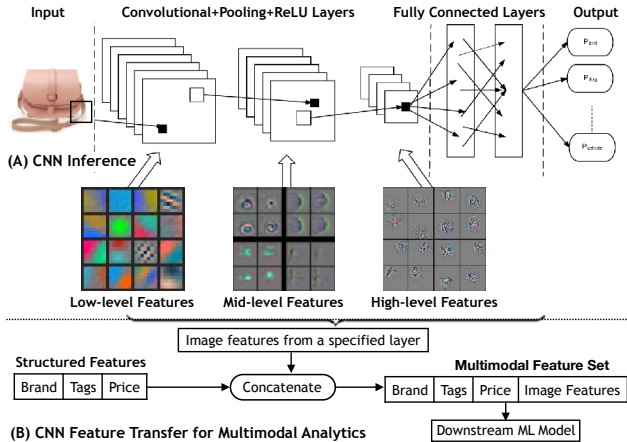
Input

Convolutional+Pooling+ReLU Layers

Fully Connected Layers

Output

$P_{bird}$

$P_{dog}$

$P_{vehicle}$

(A) CNN Inference

Low-level Features

Mid-level Features

High-level Features

Image features from a specified layer

Structured Features

| Brand | Tags | Price |
|---|---|---|

Concatenate

Multimodal Feature Set

| Brand | Tags | Price | Image Features |
|---|---|---|---|

Downstream ML Model

(B) CNN Feature Transfer for Multimodal Analytics